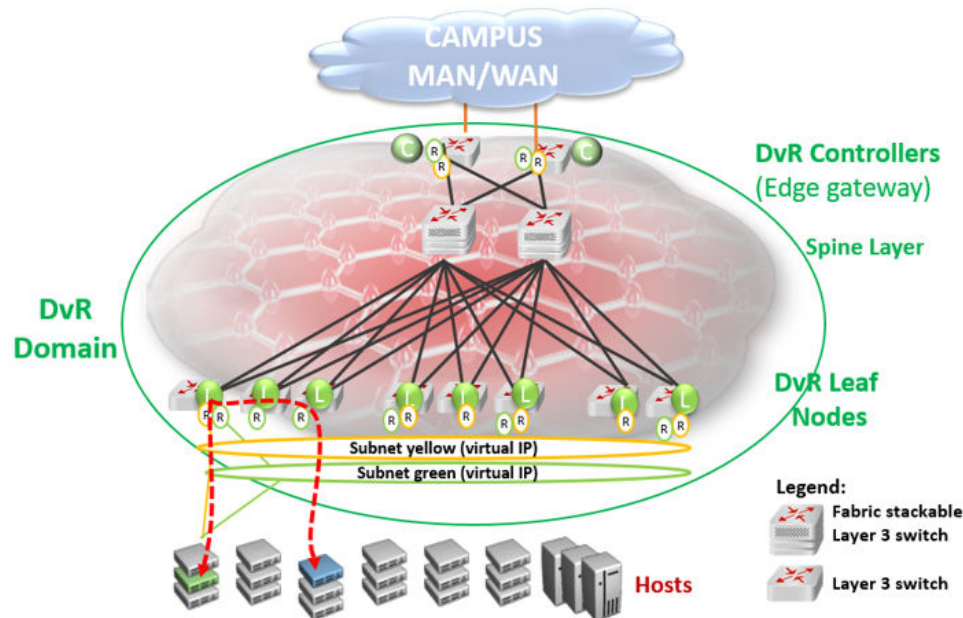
CAMPUS MAN/WAN

C R R
R R C

DvR Controllers (Edge gateway)

Spine Layer

DvR Domain

L L L L L L L L

R R R R R R R R R R R

DvR Leaf Nodes

Subnet yellow (virtual IP)

Subnet green (virtual IP)

Hosts

Legend:

Fabric stackable Layer 3 switch

Layer 3 switch